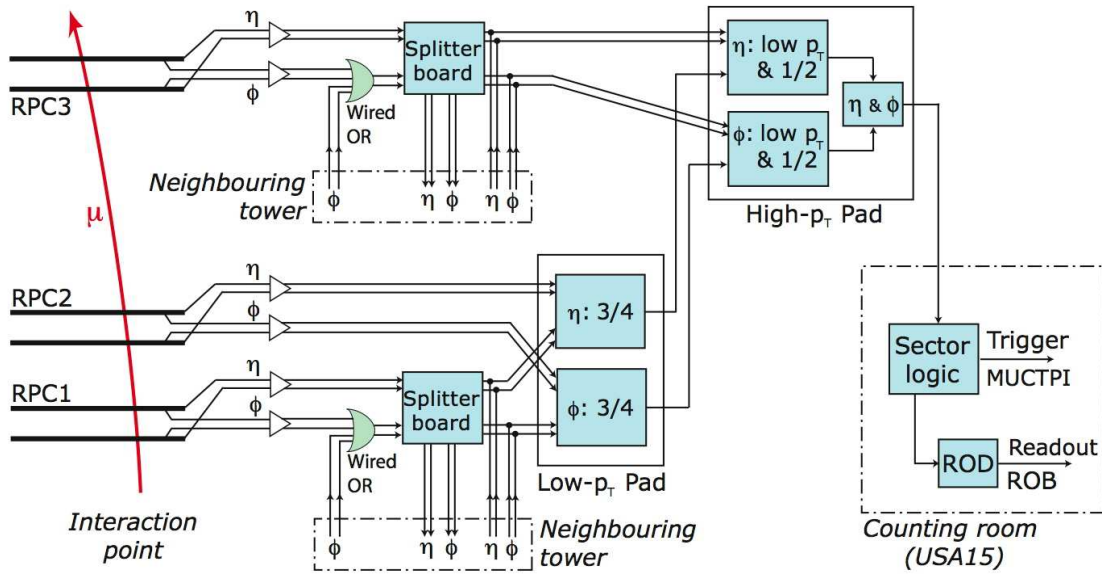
$\eta$
$\phi$
RPC3
Splitter board
Wired OR
$\mu$
Neighbouring tower
$\phi$ $\eta$ $\phi$ $\eta$ $\phi$
$\eta$: low $p_T$ & 1/2
$\phi$: low $p_T$ & 1/2
$\eta$ & $\phi$
High-$p_T$ Pad
$\eta$
RPC2
$\phi$
$\eta$: 3/4
$\eta$
RPC1
$\phi$
Splitter board
$\phi$: 3/4
Wired OR
Low-$p_T$ Pad
Sector logic
Trigger
MUCTPI
ROD
Readout
ROB
Interaction point
$\phi$ $\eta$ $\phi$ $\eta$ $\phi$
Neighbouring tower
Counting room (USA15)